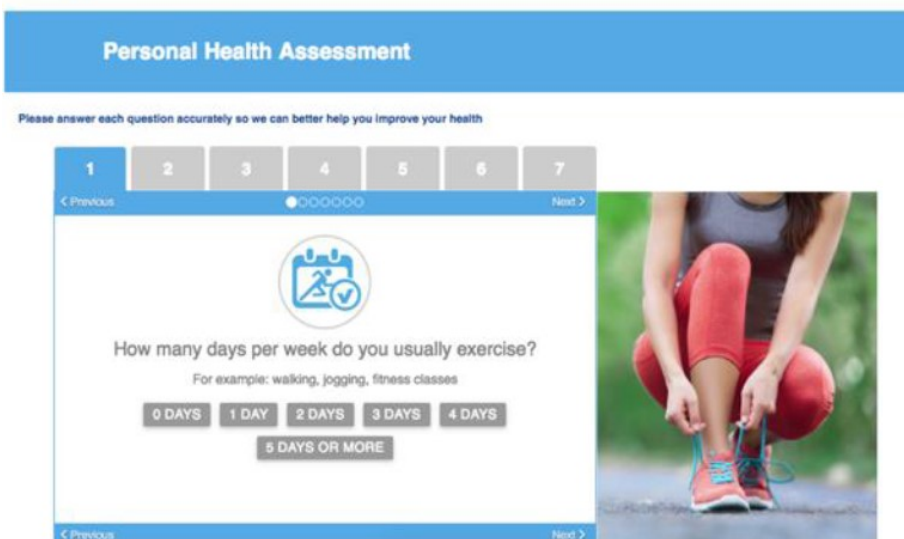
Personal Health Assessment

Please answer each question accurately so we can better help you improve your health

1 2 3 4 5 6 7

< Previous

Next >

How many days per week do you usually exercise?

For example: walking, jogging, fitness classes

0 DAYS
1 DAY
2 DAYS
3 DAYS
4 DAYS
5 DAYS OR MORE

< Previous

Next >